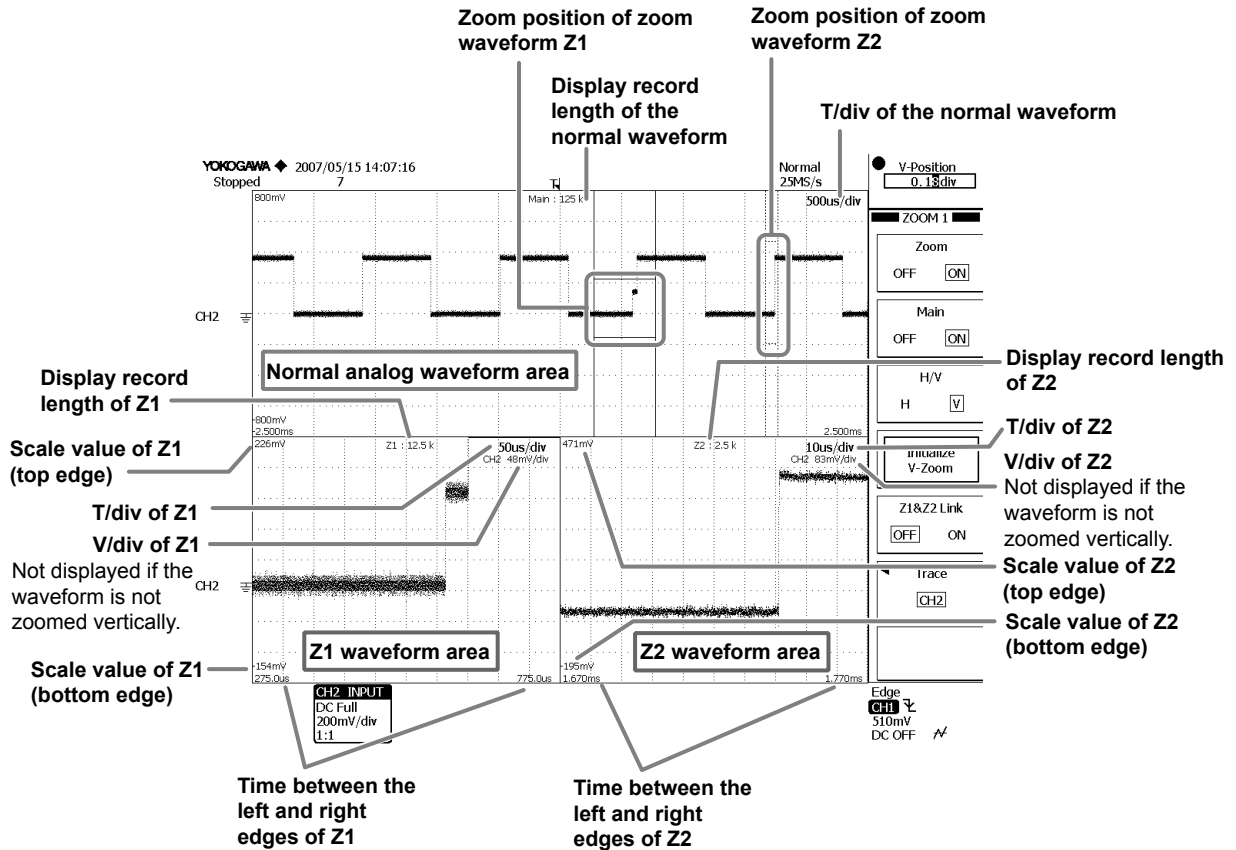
Zoom position of zoom waveform Z1

Zoom position of zoom waveform Z2

Display record length of the normal waveform

T/div of the normal waveform

YOKOGAWA ◆ 2007/05/15 14:07:16
Stopped 7

Normal
25MS/s

V-Position
0.13div

Main : 125 k

500us/div

800mV

ZOOM 1

Zoom
OFF ON

Main
OFF ON

CH2

Normal analog waveform area

Display record length of Z2

H/V
H V

Display record length of Z1

-800mV
-2.500ms

2.500ms

Scale value of Z1 (top edge)

226mV

Z1 : 12.5 k

50us/div
CH2 48mV/div

471mV

Z2 : 2.5 k

10us/div
CH2 83mV/div

T/div of Z2

Initialize V-Zoom

V/div of Z2
Not displayed if the waveform is not zoomed vertically.

T/div of Z1

Z1&Z2 Link
OFF ON

V/div of Z1
Not displayed if the waveform is not zoomed vertically.

CH2

Trace
CH2

Scale value of Z2 (top edge)

Scale value of Z2 (bottom edge)

Z1 waveform area

Z2 waveform area

Scale value of Z1 (bottom edge)

-154mV
275.0us

775.0us

-195mV
1.670ms

1.770ms

CH2 INPUT
DC Full
200mV/div
1:1

Edge
CH1
510mV
DC OFF

Time between the left and right edges of Z1

Time between the left and right edges of Z2